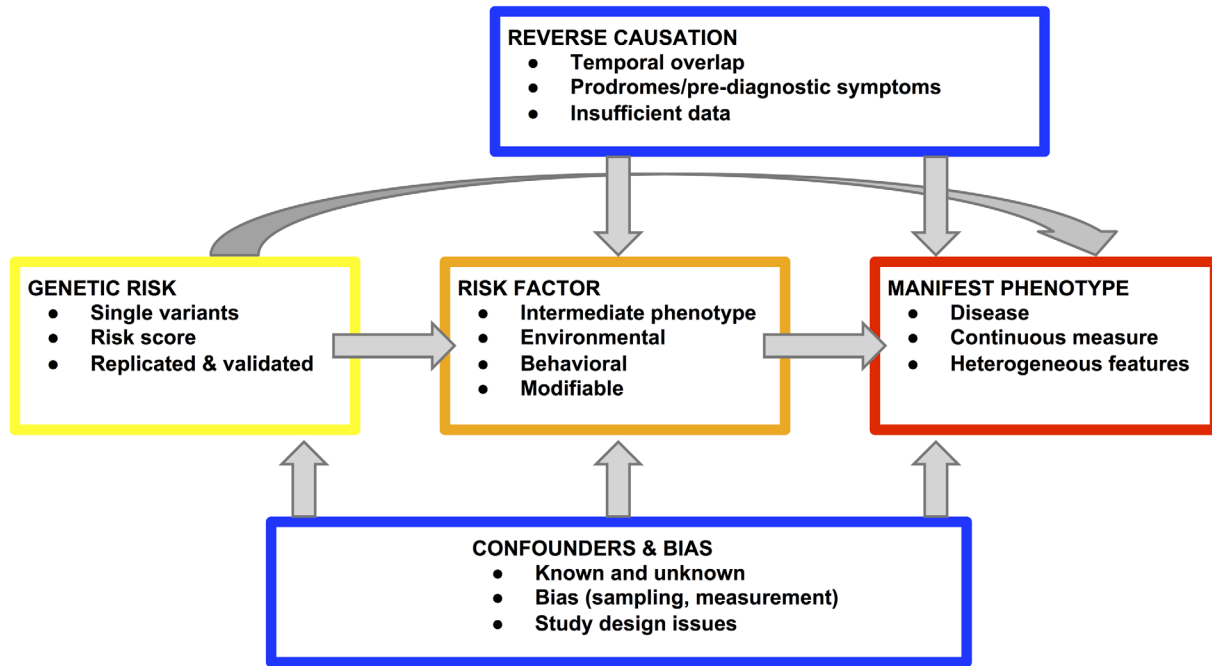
REVERSE CAUSATION
- Temporal overlap
- Prodromes/pre-diagnostic symptoms
- Insufficient data

GENETIC RISK
- Single variants
- Risk score
- Replicated & validated

RISK FACTOR
- Intermediate phenotype
- Environmental
- Behavioral
- Modifiable

MANIFEST PHENOTYPE
- Disease
- Continuous measure
- Heterogeneous features

CONFOUNDERS & BIAS
- Known and unknown
- Bias (sampling, measurement)
- Study design issues